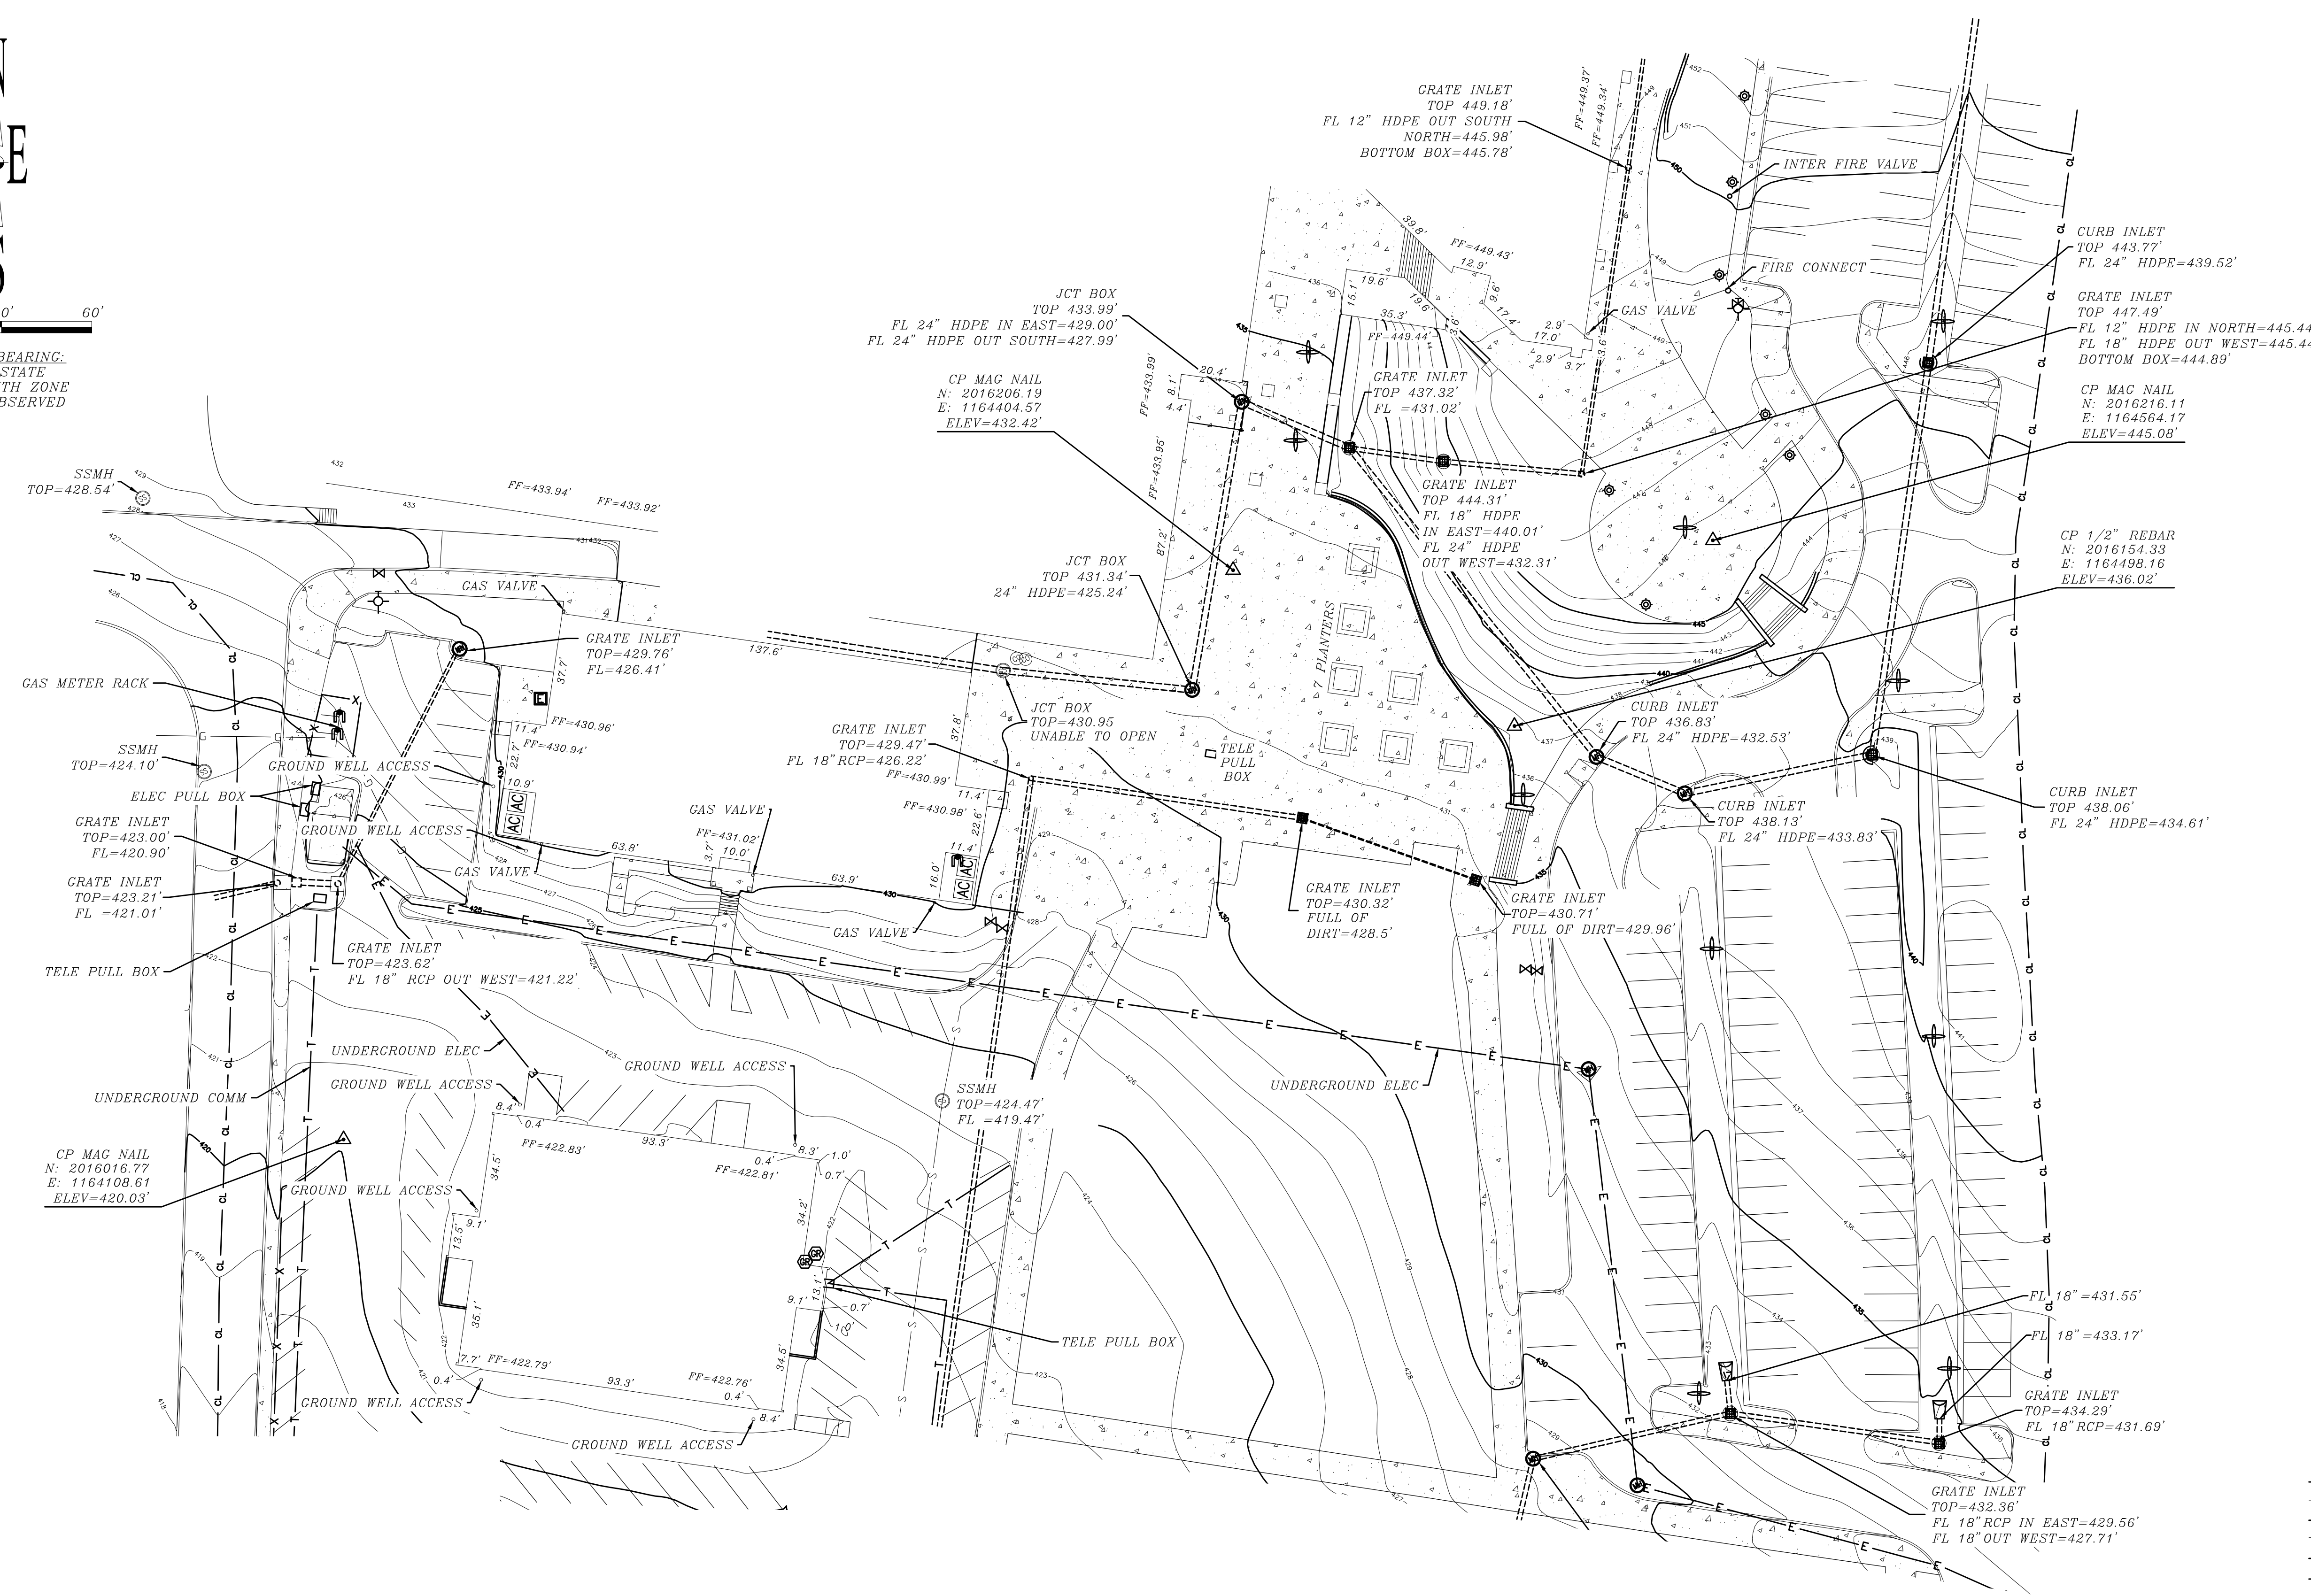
N
E
S

0'
60'

BEARING:
STATE
TH ZONE
BSERVED

GRATE INLET
TOP 449.18'
FL 12" HDPE OUT SOUTH
NORTH=445.98'
BOTTOM BOX=445.78'

FF=449.37'
FF=449.34'

INTER FIRE VALVE

CURB INLET
TOP 443.77'
FL 24" HDPE=439.52'

FIRE CONNECT

GRATE INLET
TOP 447.49'
FL 12" HDPE IN NORTH=445.44
FL 18" HDPE OUT WEST=445.44
BOTTOM BOX=444.89'

GAS VALVE

CP MAG NAIL
N: 2016216.11
E: 1164564.17
ELEV=445.08'

FF=449.43'
12.9'
39.8'
19.6'
19.6'
9.6'
17.4'
2.9'
17.0'
2.9'
3.7'
3.6'
35.3'
FF=449.44'
15.1'

JCT BOX
TOP 433.99'
FL 24" HDPE IN EAST=429.00'
FL 24" HDPE OUT SOUTH=427.99'

CP MAG NAIL
N: 2016206.19
E: 1164404.57
ELEV=432.42'

FF=433.99'
8.1'
4.4'
20.4'
FF=433.95'

GRATE INLET
TOP 437.32'
FL =431.02'

GRATE INLET
TOP 444.31'
FL 18" HDPE
IN EAST=440.01'
FL 24" HDPE
OUT WEST=432.31'

CP 1/2" REBAR
N: 2016154.33
E: 1164498.16
ELEV=436.02'

SSMH
TOP=428.54'

FF=433.94'
FF=433.92'

JCT BOX
TOP 431.34'
24" HDPE=425.24'

87.2'

7 PLANTERS

GAS VALVE

GRATE INLET
TOP=429.76'
FL=426.41'

137.6'
37.7'

GAS METER RACK

FF=430.96'
FF=430.94'
11.4'
22.7'
10.9'

JCT BOX
TOP=430.95
UNABLE TO OPEN

TELE
PULL
BOX

CURB INLET
TOP 436.83'
FL 24" HDPE=432.53'

CURB INLET
TOP 438.13'
FL 24" HDPE=433.83'

CURB INLET
TOP 438.06'
FL 24" HDPE=434.61'

SSMH
TOP=424.10'

GROUND WELL ACCESS

GRATE INLET
TOP=429.47'
FL 18" RCP=426.22'
FF=430.99'
FF=430.98'
37.8'
11.4'
22.6'
11.4'
16.0'

ELEC PULL BOX

GROUND WELL ACCESS

GAS VALVE
FF=431.02'
3.7'
10.0'
63.8'
63.9'

GRATE INLET
TOP=423.00'
FL=420.90'

GRATE INLET
TOP=423.21'
FL =421.01'

GAS VALVE

GAS VALVE

GRATE INLET
TOP=430.32'
FULL OF
DIRT=428.5'

GRATE INLET
TOP=430.71'
FULL OF DIRT=429.96'

GRATE INLET
TOP=423.62'
FL 18" RCP OUT WEST=421.22'

TELE PULL BOX

UNDERGROUND ELEC

UNDERGROUND COMM

GROUND WELL ACCESS

GROUND WELL ACCESS

UNDERGROUND ELEC

SSMH
TOP=424.47'
FL =419.47'

8.4'
0.4'
FF=422.83'
93.3'
8.3'
1.0'
0.4'
FF=422.81'
0.7'

CP MAG NAIL
N: 2016016.77
E: 1164108.61
ELEV=420.03'

GROUND WELL ACCESS
34.5'
9.1'
13.5'
34.2'
35.1'
13.1'
9.1'
0.7'
1.0'
34.5'

TELE PULL BOX

7.7' FF=422.79'
0.4'
93.3'
FF=422.76'
0.4'
8.4'

GROUND WELL ACCESS

GROUND WELL ACCESS

FL 18"=431.55'
FL 18"=433.17'

GRATE INLET
TOP=434.29'
FL 18"RCP=431.69'

GRATE INLET
TOP=432.36'
FL 18"RCP IN EAST=429.56'
FL 18"OUT WEST=427.71'